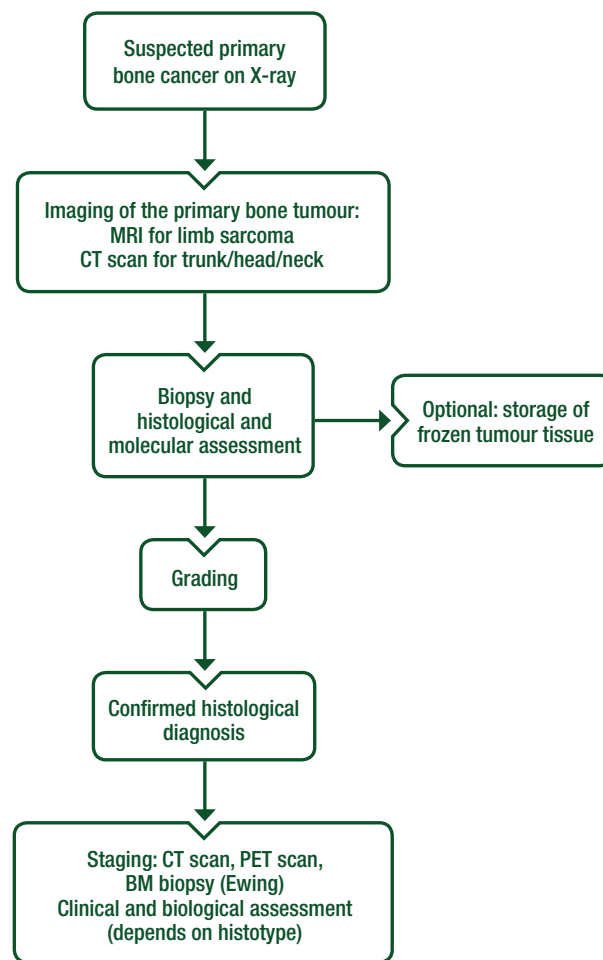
Suspected primary bone cancer on X-ray

Imaging of the primary bone tumour:
MRI for limb sarcoma
CT scan for trunk/head/neck

Biopsy and histological and molecular assessment

Optional: storage of frozen tumour tissue

Grading

Confirmed histological diagnosis

Staging: CT scan, PET scan, BM biopsy (Ewing)
Clinical and biological assessment (depends on histotype)